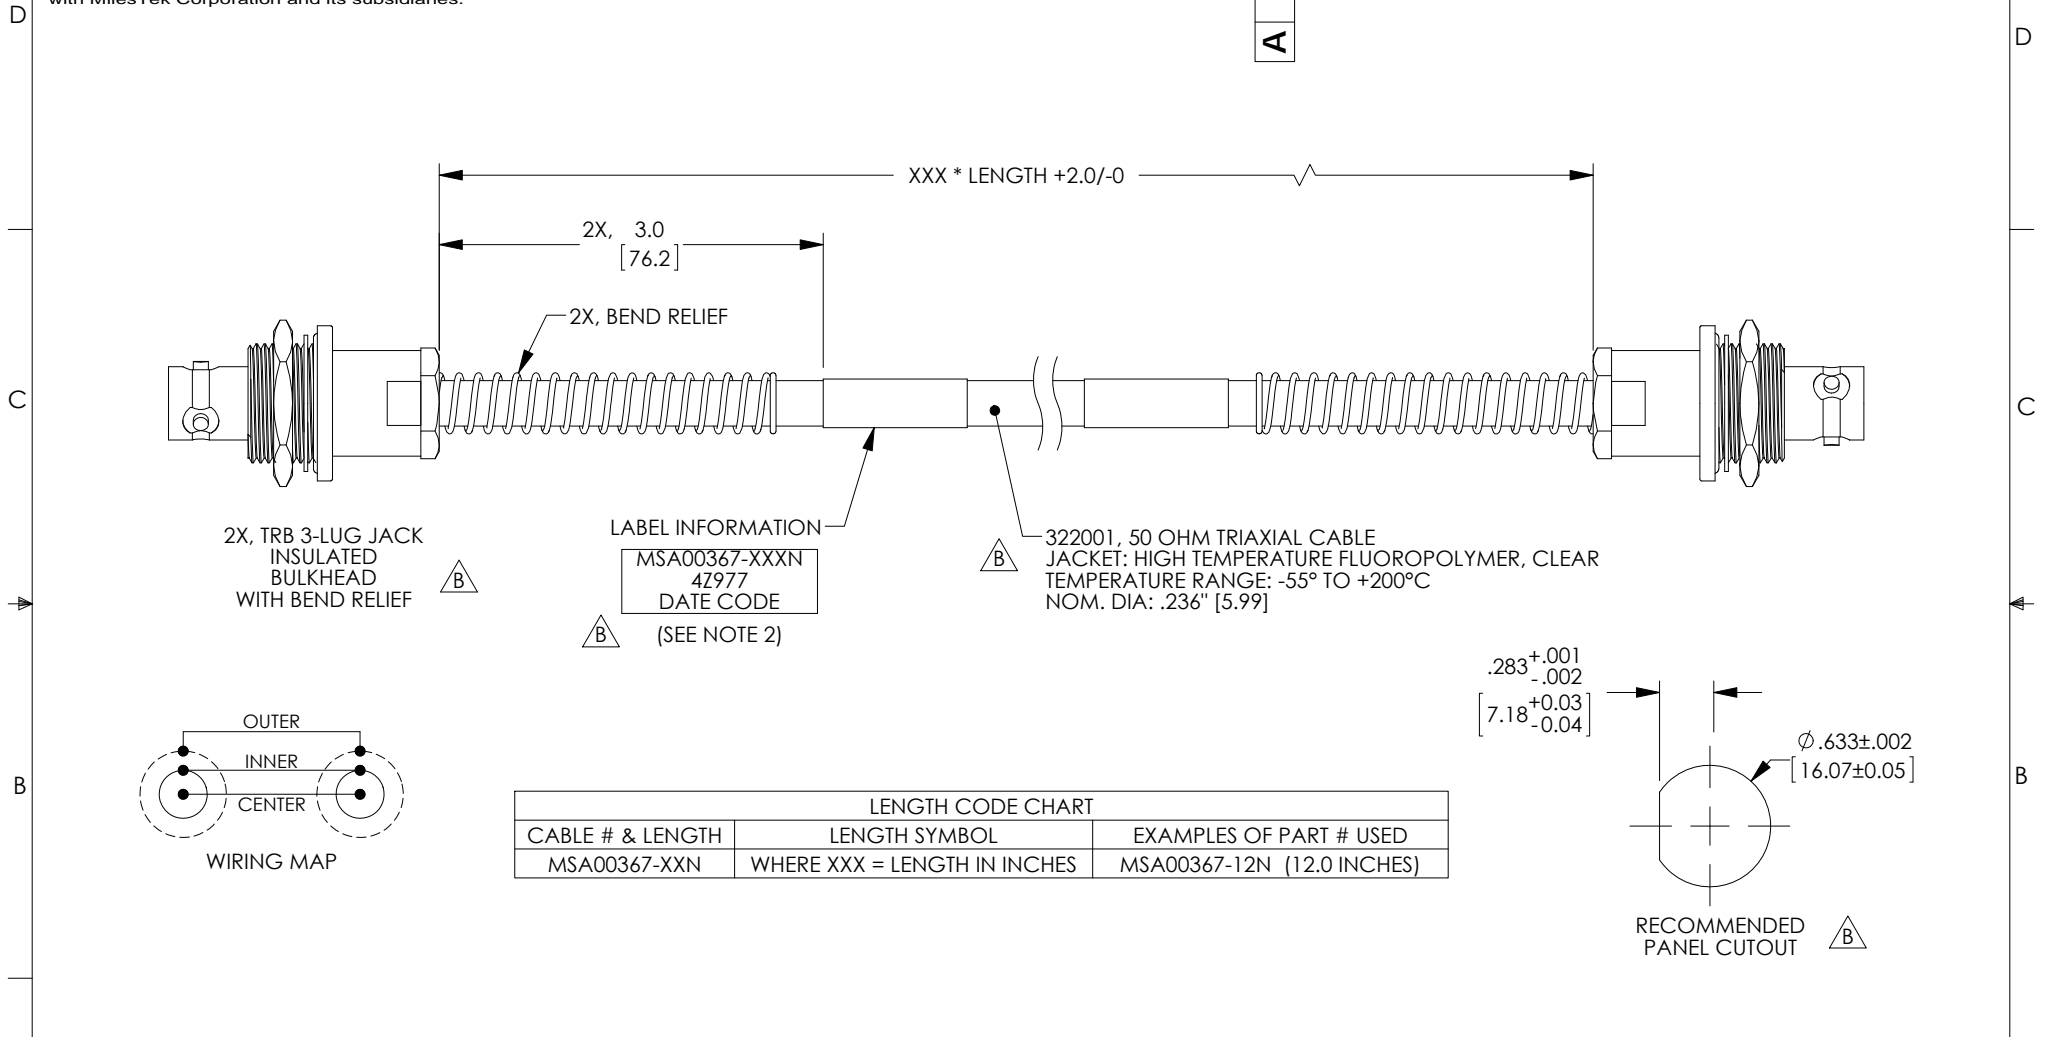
with MilesTek Corporation and its subsidiaries.

D

A

D

XXX * LENGTH +2.0/-0

2X, 3.0
[76.2]

2X, BEND RELIEF

C

C

2X, TRB 3-LUG JACK
INSULATED
BULKHEAD
WITH BEND RELIEF

B

LABEL INFORMATION

MSA00367-XXXN
4Z977
DATE CODE

B

(SEE NOTE 2)

B

322001, 50 OHM TRIAXIAL CABLE
JACKET: HIGH TEMPERATURE FLUOROPOLYMER, CLEAR
TEMPERATURE RANGE: -55° TO +200°C
NOM. DIA: .236" [5.99]

$.283^{+.001}_{-.002}$
$\left[7.18^{+0.03}_{-0.04}\right]$

OUTER
INNER
CENTER

WIRING MAP

B

$\varnothing$.633±.002
[16.07±0.05]

B

| LENGTH CODE CHART | | |
|---|---|---|
| CABLE # & LENGTH | LENGTH SYMBOL | EXAMPLES OF PART # USED |
| MSA00367-XXN | WHERE XXX = LENGTH IN INCHES | MSA00367-12N (12.0 INCHES) |

RECOMMENDED
PANEL CUTOUT

B